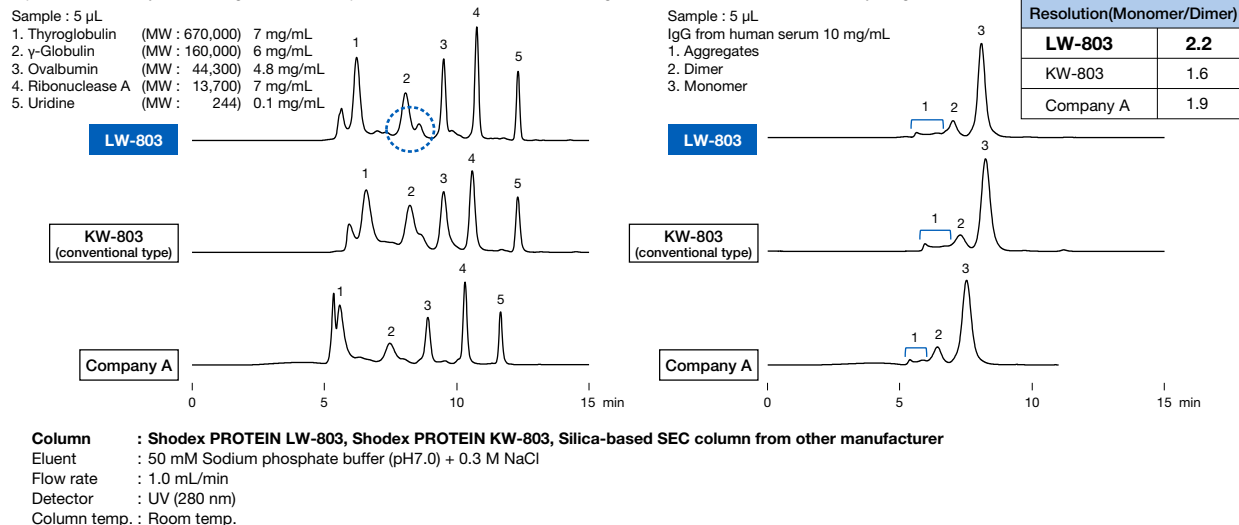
Sample : 5 μL
1. Thyroglobulin (MW : 670,000) 7 mg/mL
2. γ-Globulin (MW : 160,000) 6 mg/mL
3. Ovalbumin (MW : 44,300) 4.8 mg/mL
4. Ribonuclease A (MW : 13,700) 7 mg/mL
5. Uridine (MW : 244) 0.1 mg/mL

LW-803
1 2 3 4 5

KW-803
(conventional type)
1 2 3 4 5

Company A
1 2 3 4 5

0 5 10 15 min

Sample : 5 μL
IgG from human serum 10 mg/mL
1. Aggregates
2. Dimer
3. Monomer

LW-803
1 2 3

KW-803
(conventional type)
1 2 3

Company A
1 2 3

0 5 10 15 min

| Resolution(Monomer/Dimer) | |
|---|---|
| LW-803 | 2.2 |
| KW-803 | 1.6 |
| Company A | 1.9 |

Column : Shodex PROTEIN LW-803, Shodex PROTEIN KW-803, Silica-based SEC column from other manufacturer
Eluent : 50 mM Sodium phosphate buffer (pH7.0) + 0.3 M NaCl
Flow rate : 1.0 mL/min
Detector : UV (280 nm)
Column temp. : Room temp.